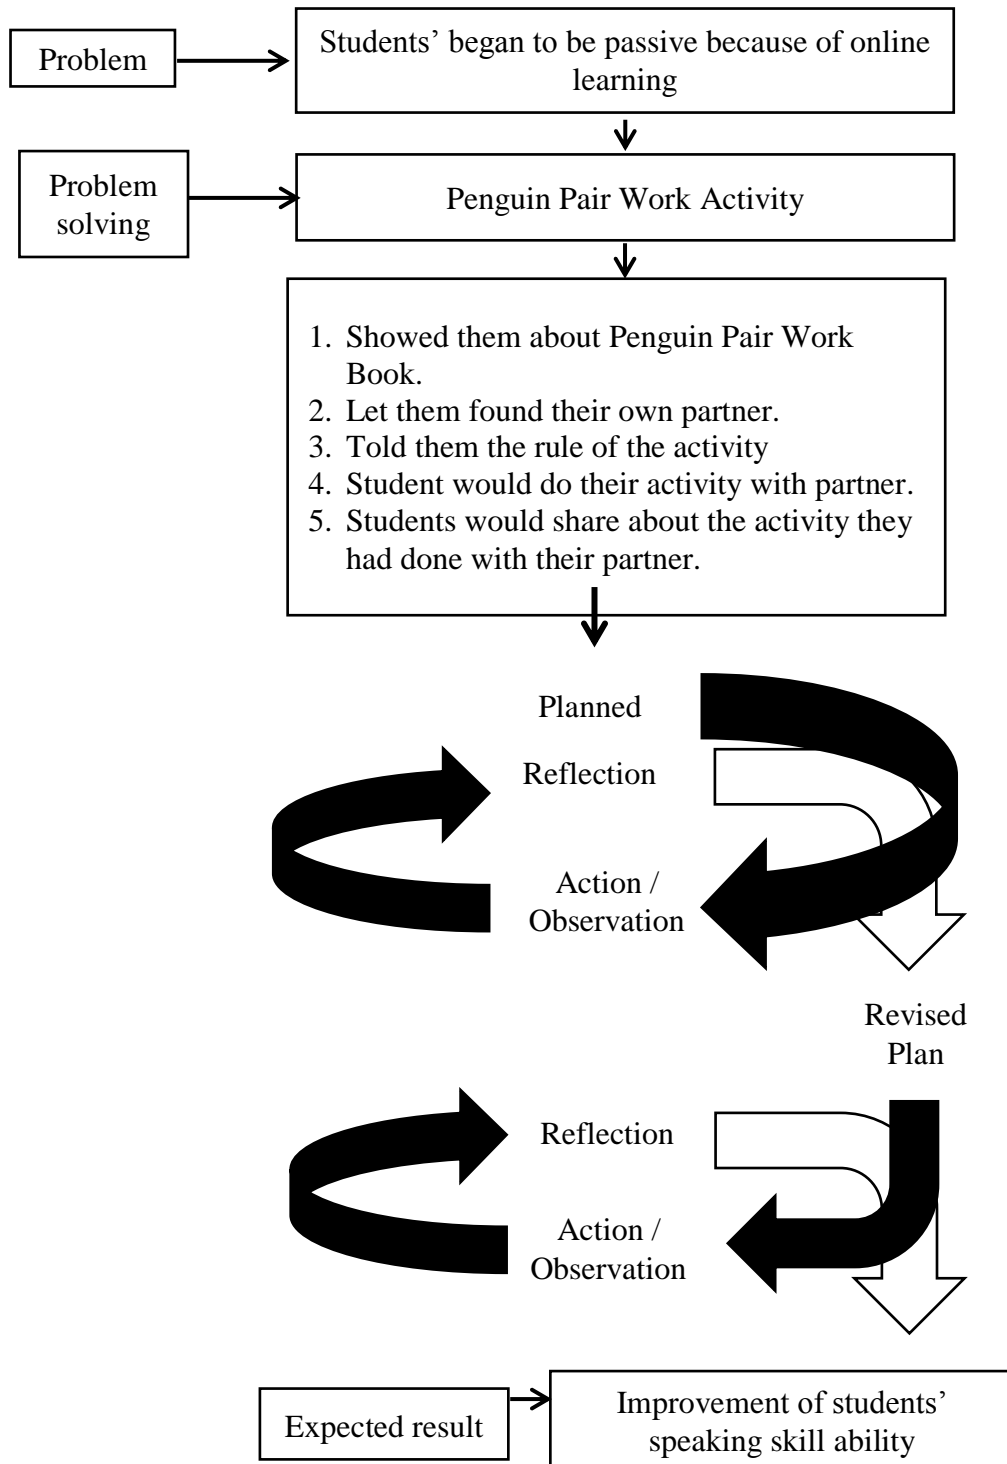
Problem

Students' began to be passive because of online learning

Problem solving

Penguin Pair Work Activity

1. Showed them about Penguin Pair Work Book.
2. Let them found their own partner.
3. Told them the rule of the activity
4. Student would do their activity with partner.
5. Students would share about the activity they had done with their partner.

Planned

Reflection

Action / Observation

Revised Plan

Reflection

Action / Observation

Expected result

Improvement of students' speaking skill ability